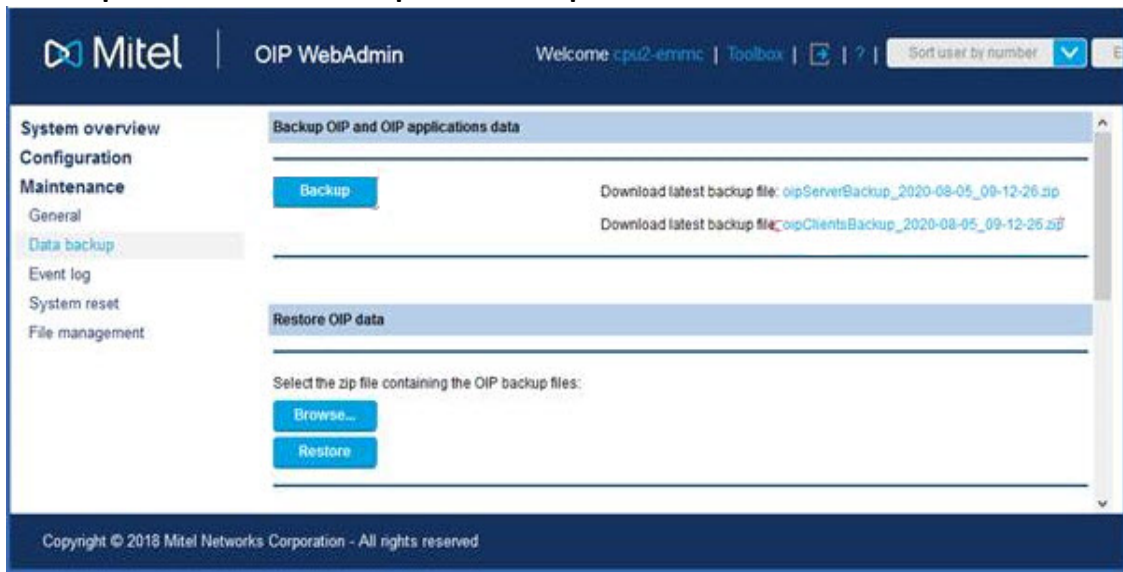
Mitel | OIP WebAdmin

Welcome cpu2-emmc | Toolbox | | ? | Sort user by number

System overview
Configuration
Maintenance
General
Data backup
Event log
System reset
File management

Backup OIP and OIP applications data

Backup

Download latest backup file: oipServerBackup_2020-08-05_09-12-26.zip

Download latest backup file: oipClientsBackup_2020-08-05_09-12-26.zip

Restore OIP data

Select the zip file containing the OIP backup files:

Browse...

Restore

Copyright © 2018 Mitel Networks Corporation - All rights reserved